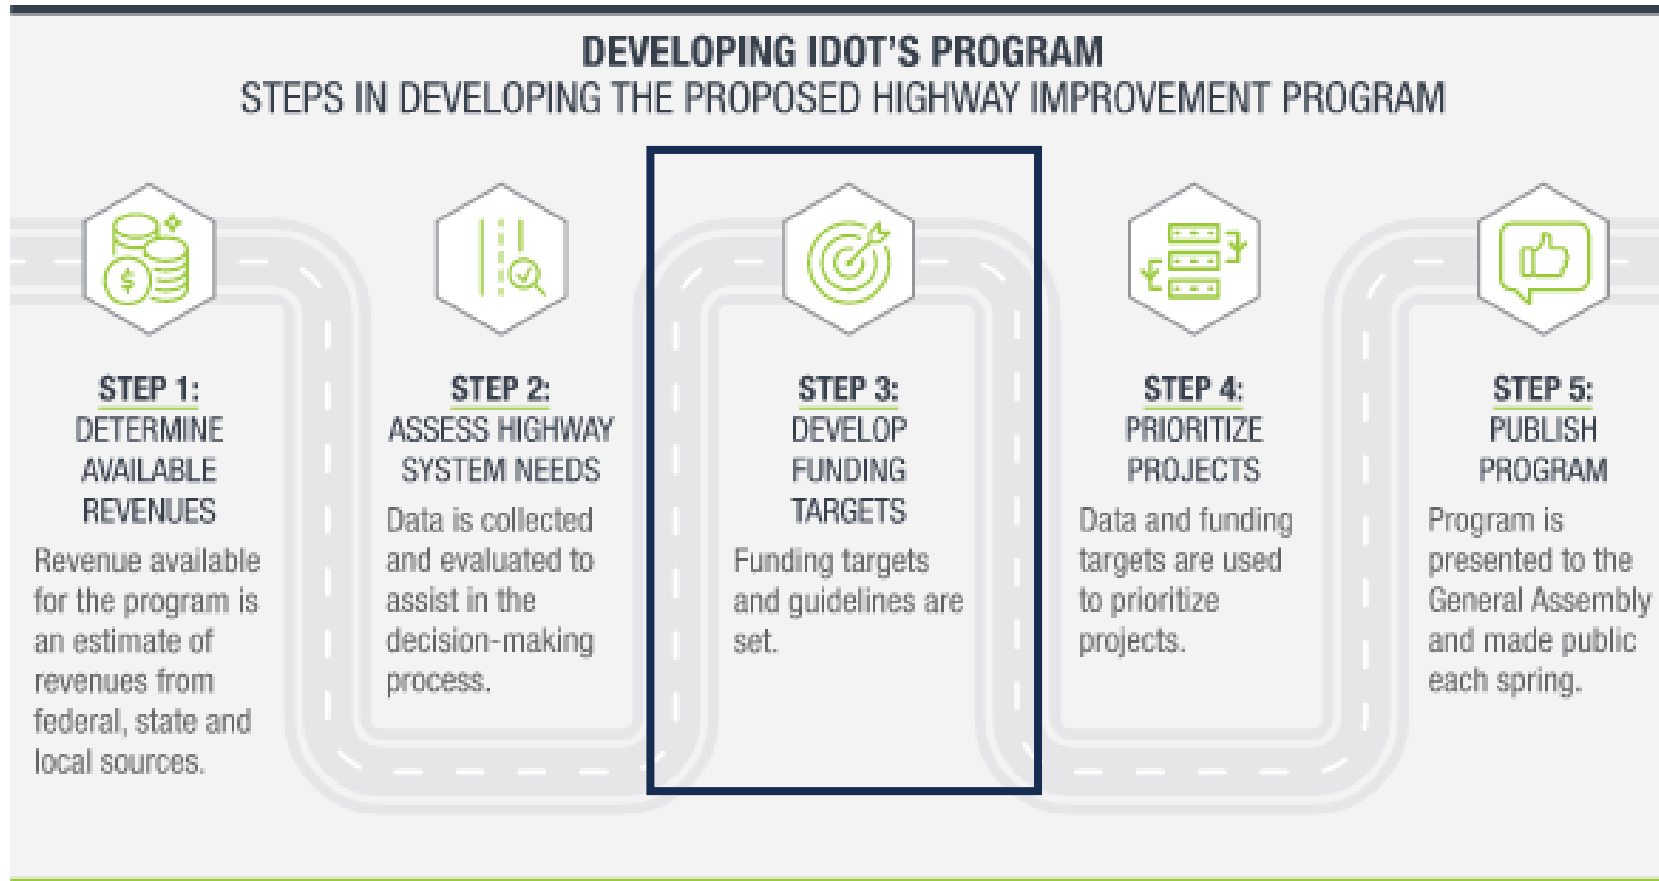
DEVELOPING IDOT'S PROGRAM
STEPS IN DEVELOPING THE PROPOSED HIGHWAY IMPROVEMENT PROGRAM

STEP 1:
DETERMINE AVAILABLE REVENUES
Revenue available for the program is an estimate of revenues from federal, state and local sources.

STEP 2:
ASSESS HIGHWAY SYSTEM NEEDS
Data is collected and evaluated to assist in the decision-making process.

STEP 3:
DEVELOP FUNDING TARGETS
Funding targets and guidelines are set.

STEP 4:
PRIORITIZE PROJECTS
Data and funding targets are used to prioritize projects.

STEP 5:
PUBLISH PROGRAM
Program is presented to the General Assembly and made public each spring.